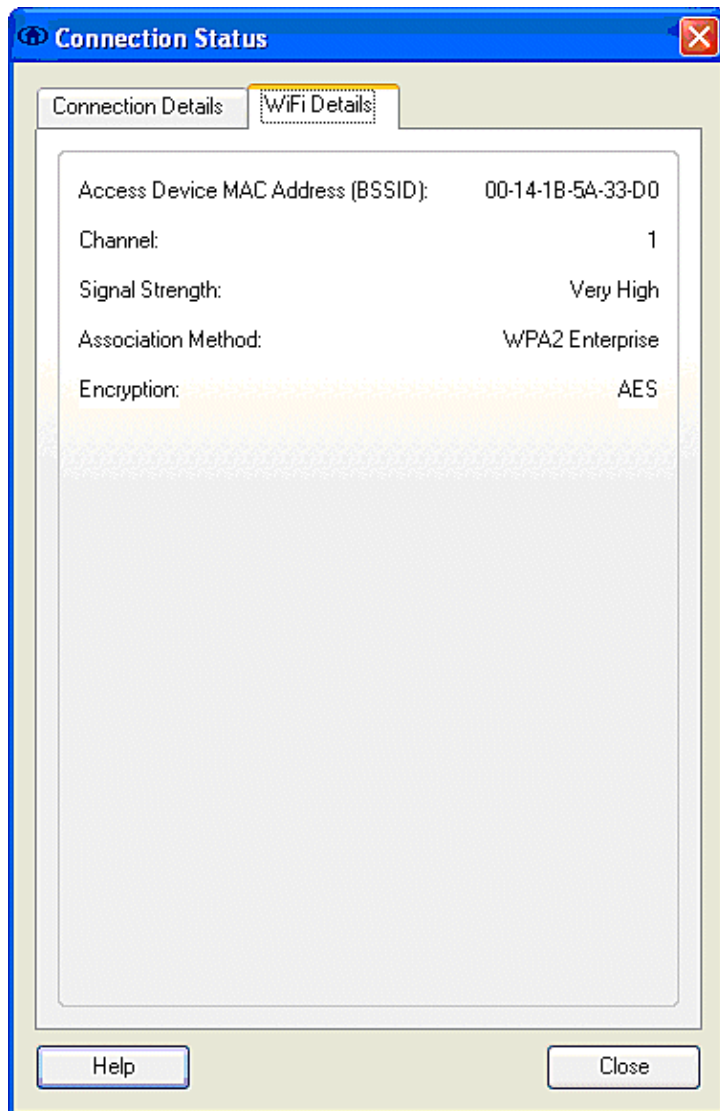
Connection Status

Connection Details | WiFi Details

| | |
|---|---|
| Access Device MAC Address (BSSID): | 00-14-1B-5A-33-D0 |
| Channel: | 1 |
| Signal Strength: | Very High |
| Association Method: | WPA2 Enterprise |
| Encryption: | AES |

Help

Close